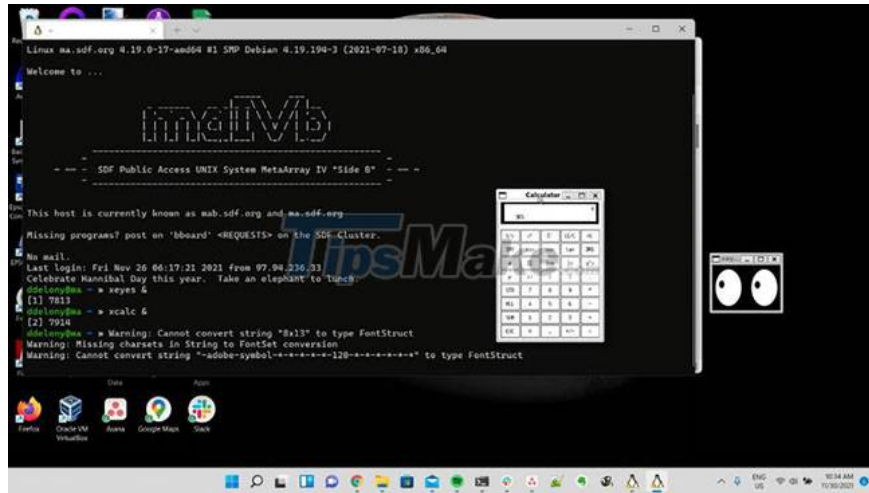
Linux ma.sdf.org 4.19.0-17-amd64 #1 SMP Debian 4.19.194-3 (2021-07-18) x86_64

Welcome to ...

maIVb

- -- - SDF Public Access UNIX System MetaArray IV "Side B" - -- -

This host is currently known as mab.sdf.org and ma.sdf.org

Missing programs? post on 'bboard' <REQUESTS> on the SDF Cluster.

No mail.
Last login: Fri Nov 26 06:17:21 2021 from 97.94.236.33
Celebrate Hannibal Day this year. Take an elephant to lunch.
ddelony@ma ~ » xeyes &
[1] 7813
ddelony@ma ~ » xcalc &
[2] 7914
ddelony@ma ~ » Warning: Cannot convert string "8x13" to type FontStruct
Warning: Missing charsets in String to FontSet conversion
Warning: Cannot convert string "-adobe-symbol-*-*-*-*-120-*-*-*-*-*-*" to type FontStruct

Calculator

TipsMake

Firefox Oracle VM VirtualBox Asana Google Maps Slack

ENG US 10:34 AM 11/30/2021